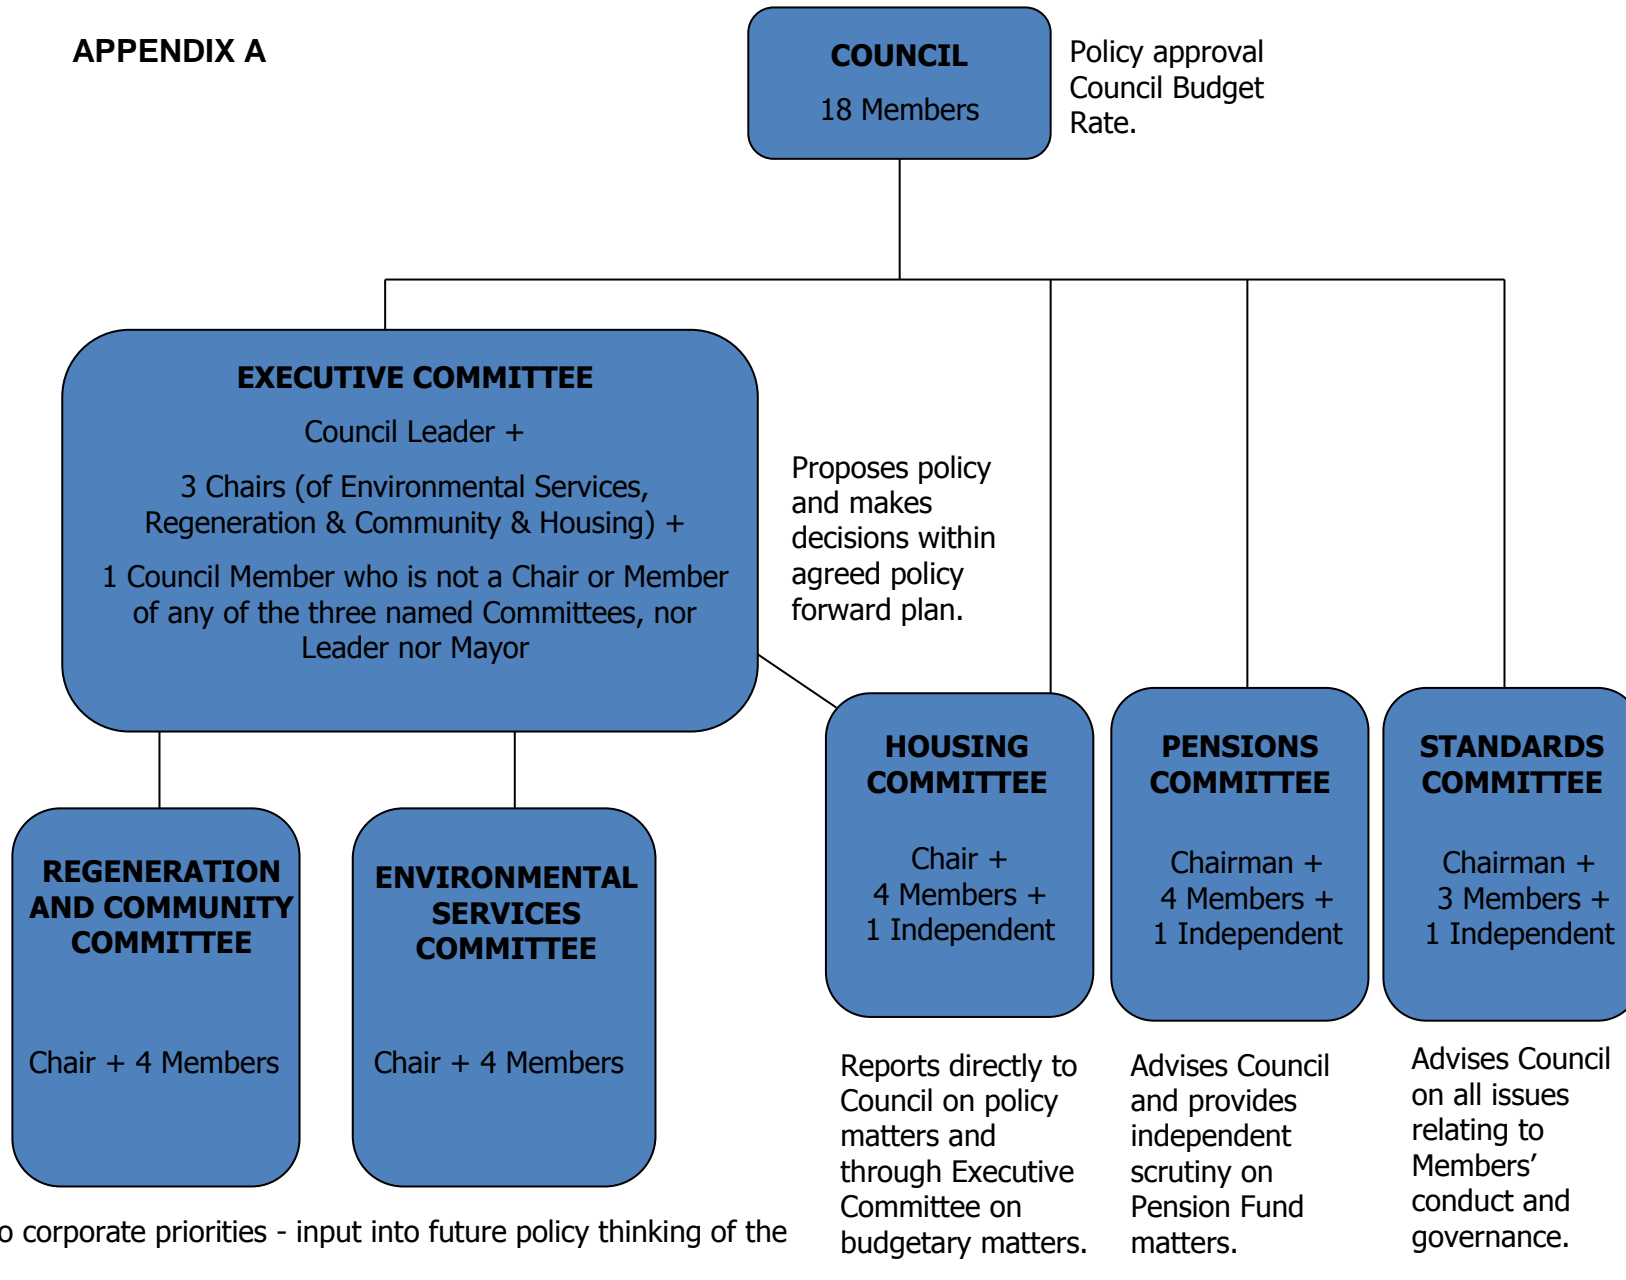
APPENDIX A

COUNCIL

18 Members

Policy approval
Council Budget
Rate.

EXECUTIVE COMMITTEE

Council Leader +

3 Chairs (of Environmental Services, Regeneration & Community & Housing) +

1 Council Member who is not a Chair or Member of any of the three named Committees, nor Leader nor Mayor

Proposes policy and makes decisions within agreed policy forward plan.

HOUSING COMMITTEE

Chair +
4 Members +
1 Independent

PENSIONS COMMITTEE

Chairman +
4 Members +
1 Independent

STANDARDS COMMITTEE

Chairman +
3 Members +
1 Independent

REGENERATION AND COMMUNITY COMMITTEE

Chair + 4 Members

ENVIRONMENTAL SERVICES COMMITTEE

Chair + 4 Members

Reports directly to Council on policy matters and through Executive Committee on budgetary matters.

Advises Council and provides independent scrutiny on Pension Fund matters.

Advises Council on all issues relating to Members' conduct and governance.

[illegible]o corporate priorities - input into future policy thinking of the